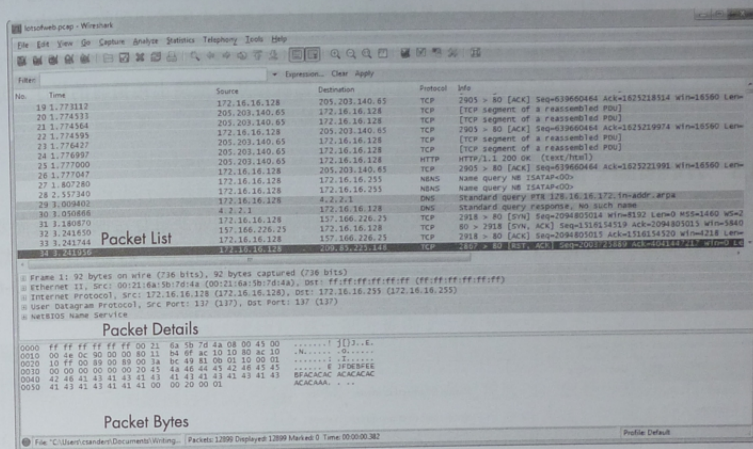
lotsofweb.pcap - Wireshark

File Edit View Go Capture Analyze Statistics Telephony Tools Help

Filter: ▾ Expression... Clear Apply

| No. | Time | Source | Destination | Protocol | Info |
|---|---|---|---|---|---|
| 19 | 1.773112 | 172.16.16.128 | 205.203.140.65 | TCP | 2905 > 80 [ACK] Seq=639660464 Ack=1625218514 Win=16560 Len= |
| 20 | 1.774533 | 205.203.140.65 | 172.16.16.128 | TCP | [TCP segment of a reassembled PDU] |
| 21 | 1.774564 | 205.203.140.65 | 172.16.16.128 | TCP | [TCP segment of a reassembled PDU] |
| 22 | 1.774595 | 172.16.16.128 | 205.203.140.65 | TCP | 2905 > 80 [ACK] Seq=639660464 Ack=1625219974 Win=16560 Len= |
| 23 | 1.776427 | 205.203.140.65 | 172.16.16.128 | TCP | [TCP segment of a reassembled PDU] |
| 24 | 1.776997 | 205.203.140.65 | 172.16.16.128 | TCP | [TCP segment of a reassembled PDU] |
| 25 | 1.777000 | 205.203.140.65 | 172.16.16.128 | HTTP | HTTP/1.1 200 OK (text/html) |
| 26 | 1.777047 | 172.16.16.128 | 205.203.140.65 | TCP | 2905 > 80 [ACK] Seq=639660464 Ack=1625221991 Win=16560 Len= |
| 27 | 1.807280 | 172.16.16.128 | 172.16.16.255 | NBNS | Name query NB ISATAP<00> |
| 28 | 2.557340 | 172.16.16.128 | 172.16.16.255 | NBNS | Name query NB ISATAP<00> |
| 29 | 3.009402 | 172.16.16.128 | 4.2.2.1 | DNS | Standard query PTR 128.16.16.172.in-addr.arpa |
| 30 | 3.050866 | 4.2.2.1 | 172.16.16.128 | DNS | Standard query response, No such name |
| 31 | 3.180670 | 172.16.16.128 | 157.166.226.25 | TCP | 2918 > 80 [SYN] Seq=2094805014 Win=8192 Len=0 MSS=1460 WS=2 |
| 32 | 3.241650 | 157.166.226.25 | 172.16.16.128 | TCP | 80 > 2918 [SYN, ACK] Seq=1516154519 Ack=2094805015 Win=5840 |
| 33 | 3.241744 | 172.16.16.128 | 157.166.226.25 | TCP | 2918 > 80 [ACK] Seq=2094805015 Ack=1516154520 Win=4218 Len= |
| 34 | 3.241956 | 172.16.16.128 | 209.85.225.148 | TCP | 2867 > 80 [RST, ACK] Seq=2003725689 Ack=404144717 Win=0 Le |

Packet List

Frame 1: 92 bytes on wire (736 bits), 92 bytes captured (736 bits)
Ethernet II, Src: 00:21:6a:5b:7d:4a (00:21:6a:5b:7d:4a), Dst: ff:ff:ff:ff:ff:ff (ff:ff:ff:ff:ff:ff)
Internet Protocol, Src: 172.16.16.128 (172.16.16.128), Dst: 172.16.16.255 (172.16.16.255)
User Datagram Protocol, Src Port: 137 (137), Dst Port: 137 (137)
NetBIOS Name Service

Packet Details

0000 ff ff ff ff ff ff 00 21 6a 5b 7d 4a 08 00 45 00 .......! j[}J..E.
0010 00 4e 0c 90 00 00 80 11 b4 6f ac 10 10 80 ac 10 .N...... .o......
0020 10 ff 00 89 00 89 00 3a bc 49 81 0b 01 10 00 01 .......: .I......
0030 00 00 00 00 00 00 20 45 4a 46 44 45 42 46 45 45 ...... E JFDEBFEE
0040 42 46 41 43 41 43 41 43 41 43 41 43 41 43 41 43 BFACACAC ACACACAC
0050 41 43 41 43 41 41 00 00 20 00 01 ACACAAA.. ...

Packet Bytes

File: "C:\Users\csanders\Documents\Writing... Packets: 13899 Displayed: 13899 Marked: 0 Time: 00:00:00.382 Profile: Default